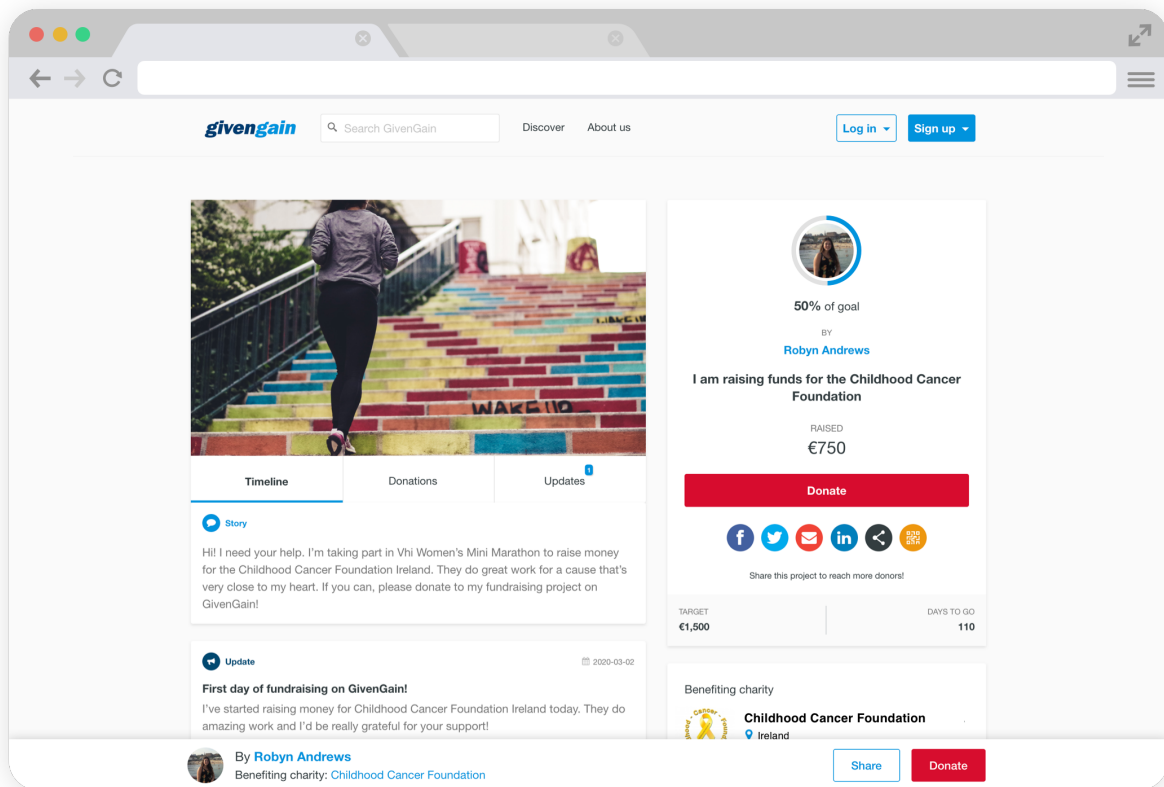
givengain

Search GivenGain

Discover

About us

Log in

Sign up

WAKE UP

Timeline

Donations

Updates 1

Story

Hi! I need your help. I'm taking part in Vhi Women's Mini Marathon to raise money for the Childhood Cancer Foundation Ireland. They do great work for a cause that's very close to my heart. If you can, please donate to my fundraising project on GivenGain!

Update

2020-03-02

First day of fundraising on GivenGain!

I've started raising money for Childhood Cancer Foundation Ireland today. They do amazing work and I'd be really grateful for your support!

50% of goal

BY

Robyn Andrews

I am raising funds for the Childhood Cancer Foundation

RAISED

€750

Donate

Share this project to reach more donors!

TARGET

€1,500

DAYS TO GO

110

Benefiting charity

Childhood Cancer Foundation

Ireland

By Robyn Andrews

Benefiting charity: Childhood Cancer Foundation

Share

Donate